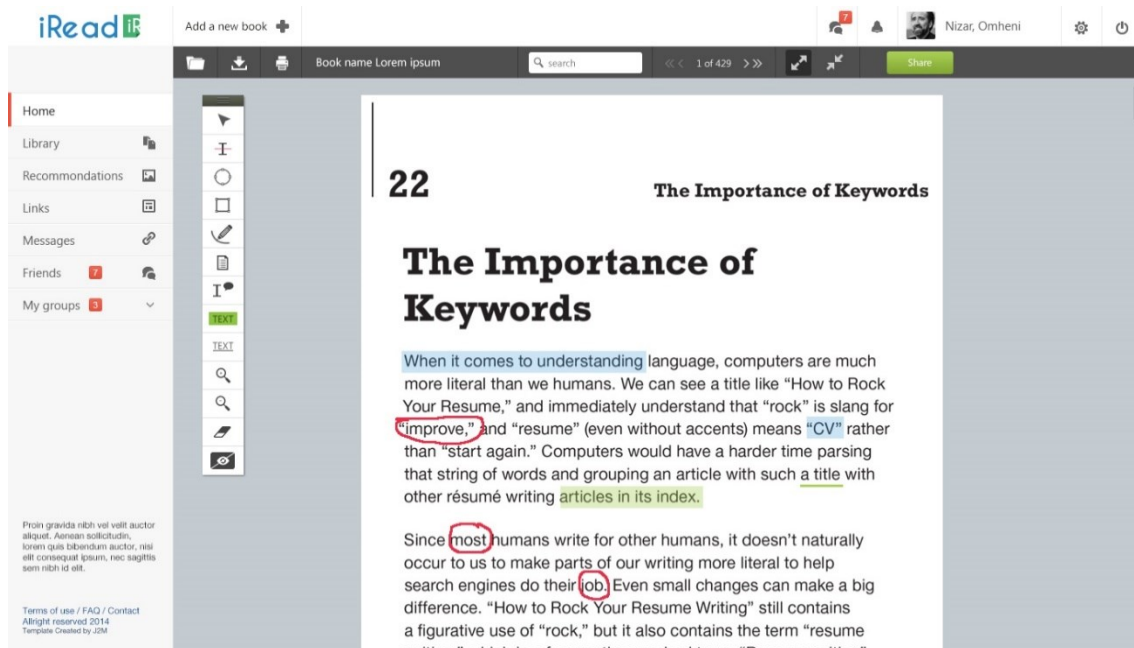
iRead iR

Add a new book

7

Nizar, Omheni

Book name Lorem ipsum

search

1 of 429

Share

Home

Library

Recommondations

Links

Messages

Friends 7

My groups 3

TEXT

TEXT

Proin gravida nibh vel velit auctor aliquet. Aenean sollicitudin, lorem quis bibendum auctor, nisi elit consequat ipsum, nec sagittis sem nibh id elit.

Terms of use / FAQ / Contact
Allright reserved 2014
Template Created by J2M

22

The Importance of Keywords

The Importance of Keywords

When it comes to understanding language, computers are much more literal than we humans. We can see a title like "How to Rock Your Resume," and immediately understand that "rock" is slang for "improve," and "resume" (even without accents) means "CV" rather than "start again." Computers would have a harder time parsing that string of words and grouping an article with such a title with other résumé writing articles in its index.

Since most humans write for other humans, it doesn't naturally occur to us to make parts of our writing more literal to help search engines do their job. Even small changes can make a big difference. "How to Rock Your Resume Writing" still contains a figurative use of "rock," but it also contains the term "resume